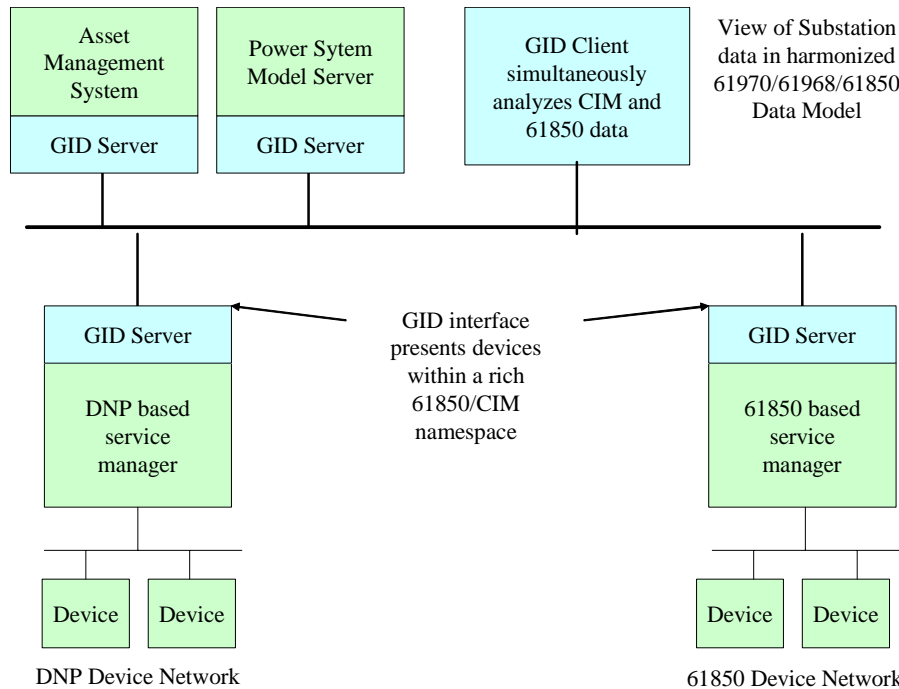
Asset Management System

GID Server

Power Sytem Model Server

GID Server

GID Client simultaneously analyzes CIM and 61850 data

View of Substation data in harmonized 61970/61968/61850 Data Model

GID Server

DNP based service manager

GID interface presents devices within a rich 61850/CIM namespace

GID Server

61850 based service manager

Device

Device

Device

Device

DNP Device Network

61850 Device Network